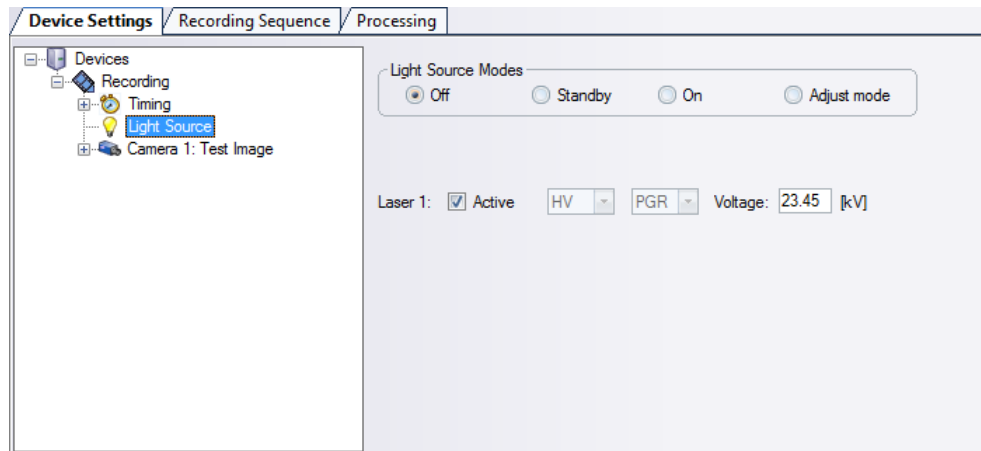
Device Settings | Recording Sequence | Processing

Devices
Recording
Timing
Light Source
Camera 1: Test Image

Light Source Modes
Off
Standby
On
Adjust mode

Laser 1: Active HV PGR Voltage: 23.45 [kV]